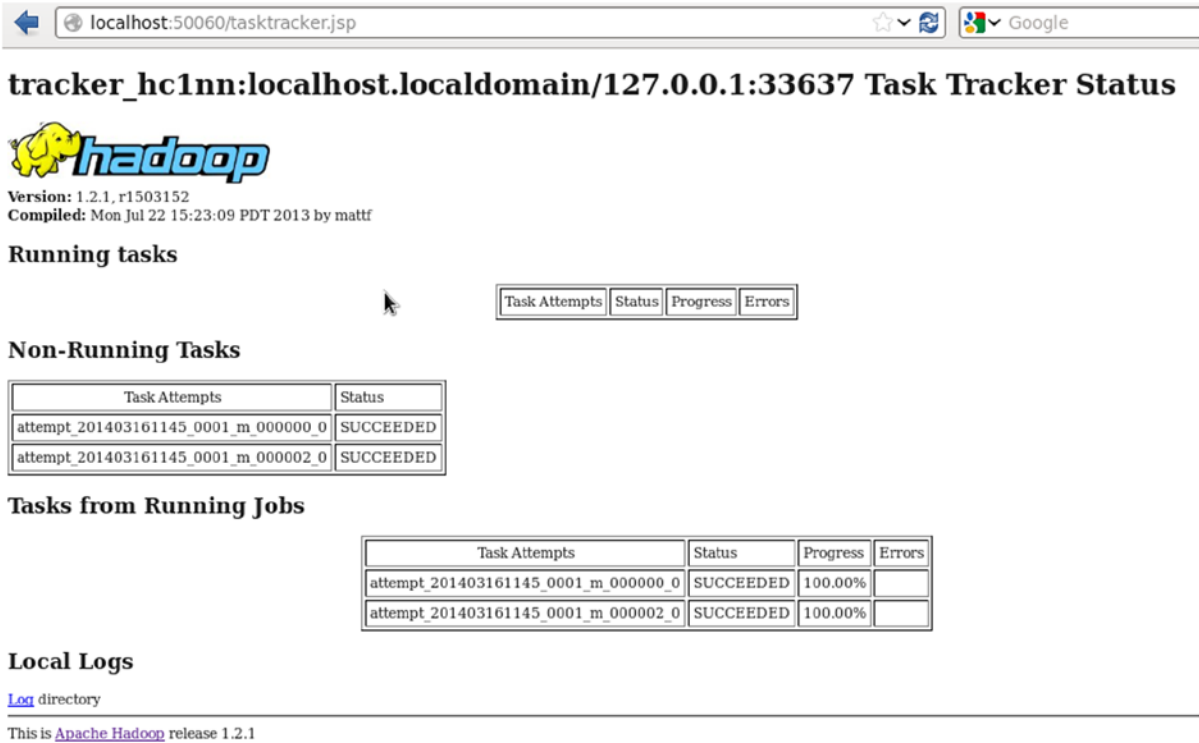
localhost:50060/tasktracker.jsp

Google

# tracker_hc1nn:localhost.localdomain/127.0.0.1:33637 Task Tracker Status

hadoop

**Version:** 1.2.1, r1503152
**Compiled:** Mon Jul 22 15:23:09 PDT 2013 by mattf

## Running tasks

| Task Attempts | Status | Progress | Errors |
|---|---|---|---|

## Non-Running Tasks

| Task Attempts | Status |
|---|---|
| attempt_201403161145_0001_m_000000_0 | SUCCEEDED |
| attempt_201403161145_0001_m_000002_0 | SUCCEEDED |

## Tasks from Running Jobs

| Task Attempts | Status | Progress | Errors |
|---|---|---|---|
| attempt_201403161145_0001_m_000000_0 | SUCCEEDED | 100.00% | |
| attempt_201403161145_0001_m_000002_0 | SUCCEEDED | 100.00% | |

## Local Logs

Log directory

This is Apache Hadoop release 1.2.1